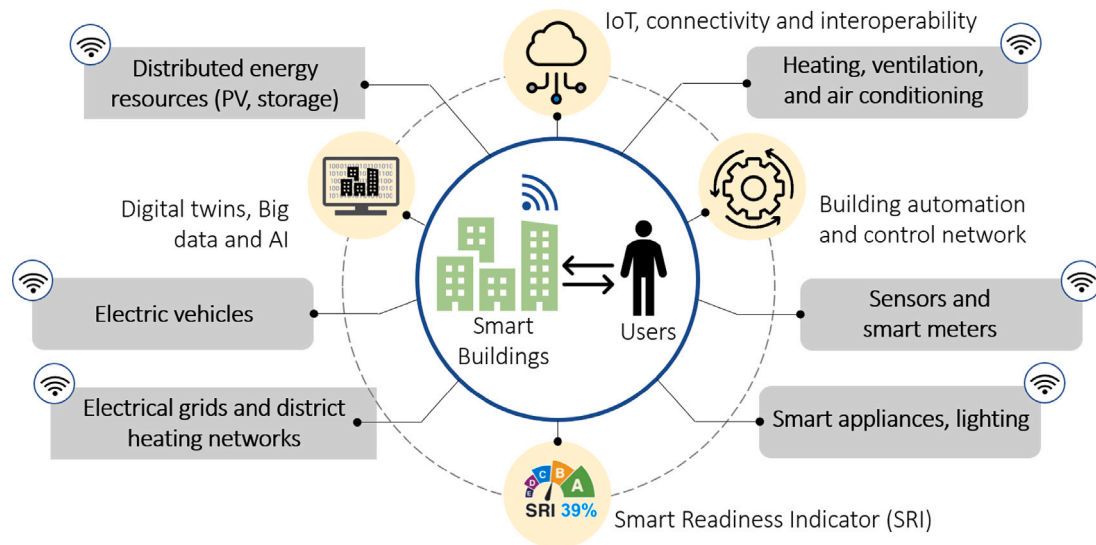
IoT, connectivity and interoperability

Distributed energy resources (PV, storage)

Heating, ventilation, and air conditioning

Digital twins, Big data and AI

Building automation and control network

Electric vehicles

Smart Buildings

Users

Sensors and smart meters

Electrical grids and district heating networks

Smart appliances, lighting

E D C B A

SRI 39%

Smart Readiness Indicator (SRI)